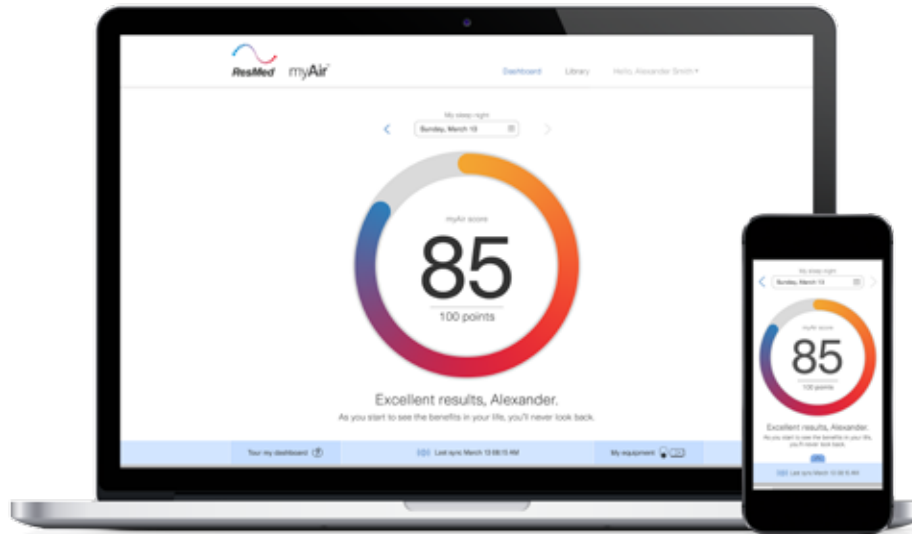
ResMed myAir

Dashboard Library Hello, Alexander Smith

My sleep night
Sunday, March 13

myAir score
85
100 points

Excellent results, Alexander.
As you start to see the benefits in your life, you'll never look back.

Tour my dashboard

Last sync: March 13 08:15 AM

My equipment

My sleep night
Sunday, March 13

myAir score
85
100 points

Excellent results, Alexander.
As you start to see the benefits in your life, you'll never look back.

Last sync: March 13 08:15 AM